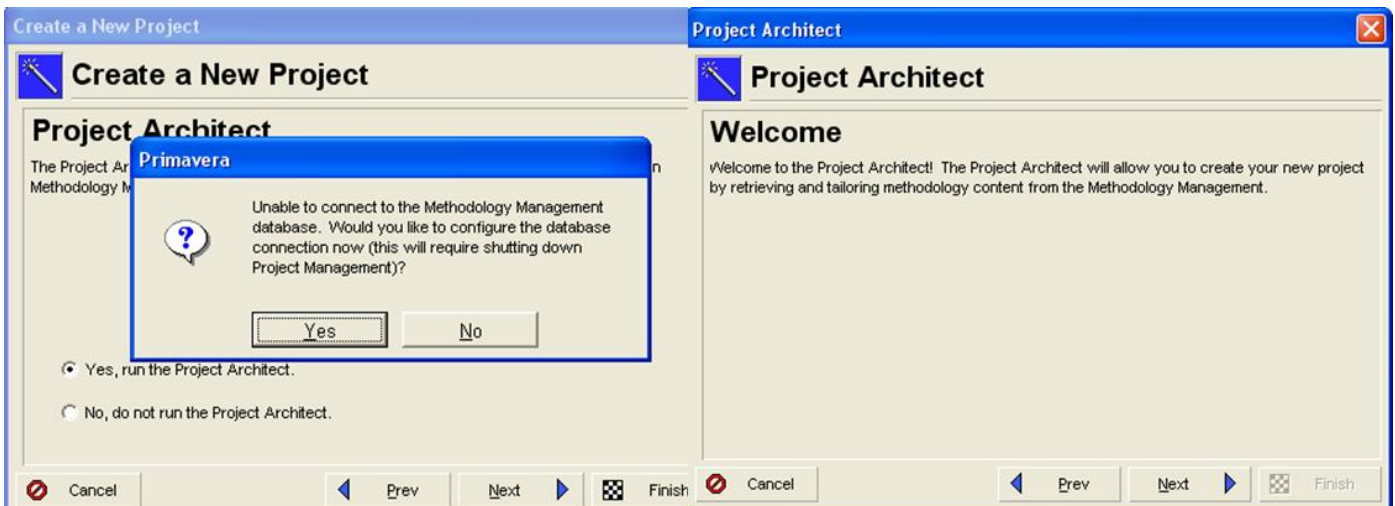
Create a New Project

Create a New Project

Project Architect

The Project Ar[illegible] n Methodology M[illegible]

Primavera

Unable to connect to the Methodology Management database. Would you like to configure the database connection now (this will require shutting down Project Management)?

Yes No

Yes, run the Project Architect.

No, do not run the Project Architect.

Cancel Prev Next Finish

Project Architect

Project Architect

Welcome

Welcome to the Project Architect! The Project Architect will allow you to create your new project by retrieving and tailoring methodology content from the Methodology Management.

Cancel Prev Next Finish